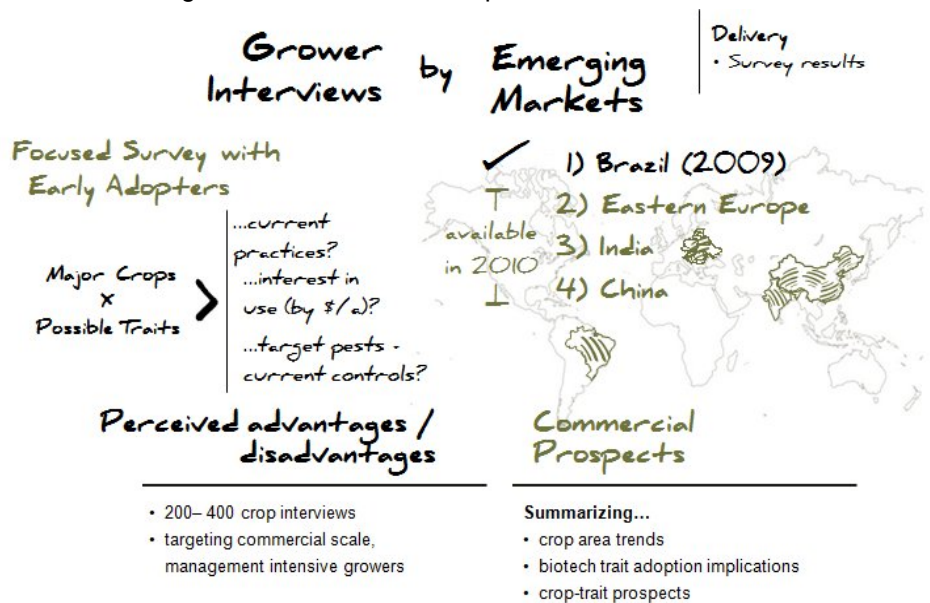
Grower Interviews by Emerging Markets

Delivery
• Survey results

Focused Survey with Early Adopters

Major Crops x Possible Traits

...current practices?
...interest in use (by $/a)?
...target pests - current controls?

1) Brazil (2009)
available in 2010
2) Eastern Europe
3) India
4) China

Perceived advantages / disadvantages

• 200– 400 crop interviews
• targeting commercial scale, management intensive growers

Commercial Prospects

Summarizing...
• crop area trends
• biotech trait adoption implications
• crop-trait prospects